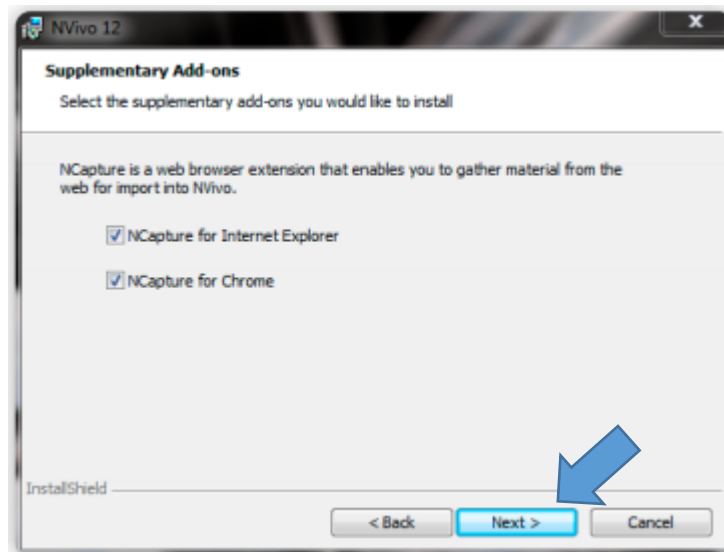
NVivo 12

Supplementary Add-ons

Select the supplementary add-ons you would like to install

NCapture is a web browser extension that enables you to gather material from the web for import into NVivo.

NCapture for Internet Explorer

NCapture for Chrome

InstallShield

< Back

Next >

Cancel